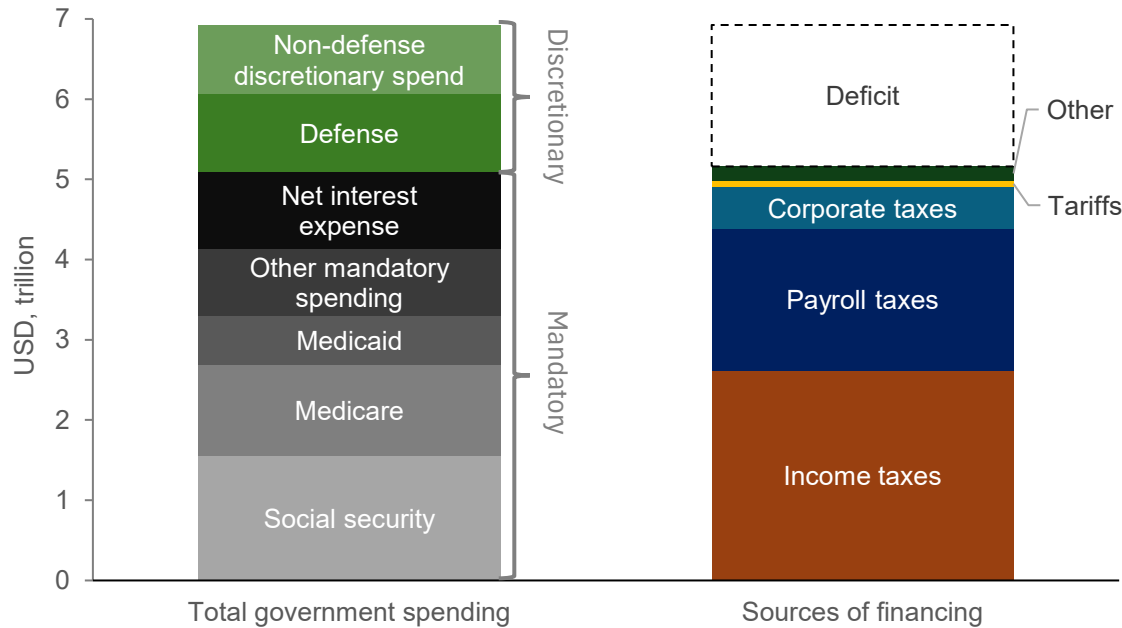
7
6
5
4
3
2
1
0

USD, trillion

Non-defense discretionary spend
Defense
Net interest expense
Other mandatory spending
Medicaid
Medicare
Social security

Discretionary
Mandatory

Deficit
Other
Tariffs
Corporate taxes
Payroll taxes
Income taxes

Total government spending
Sources of financing